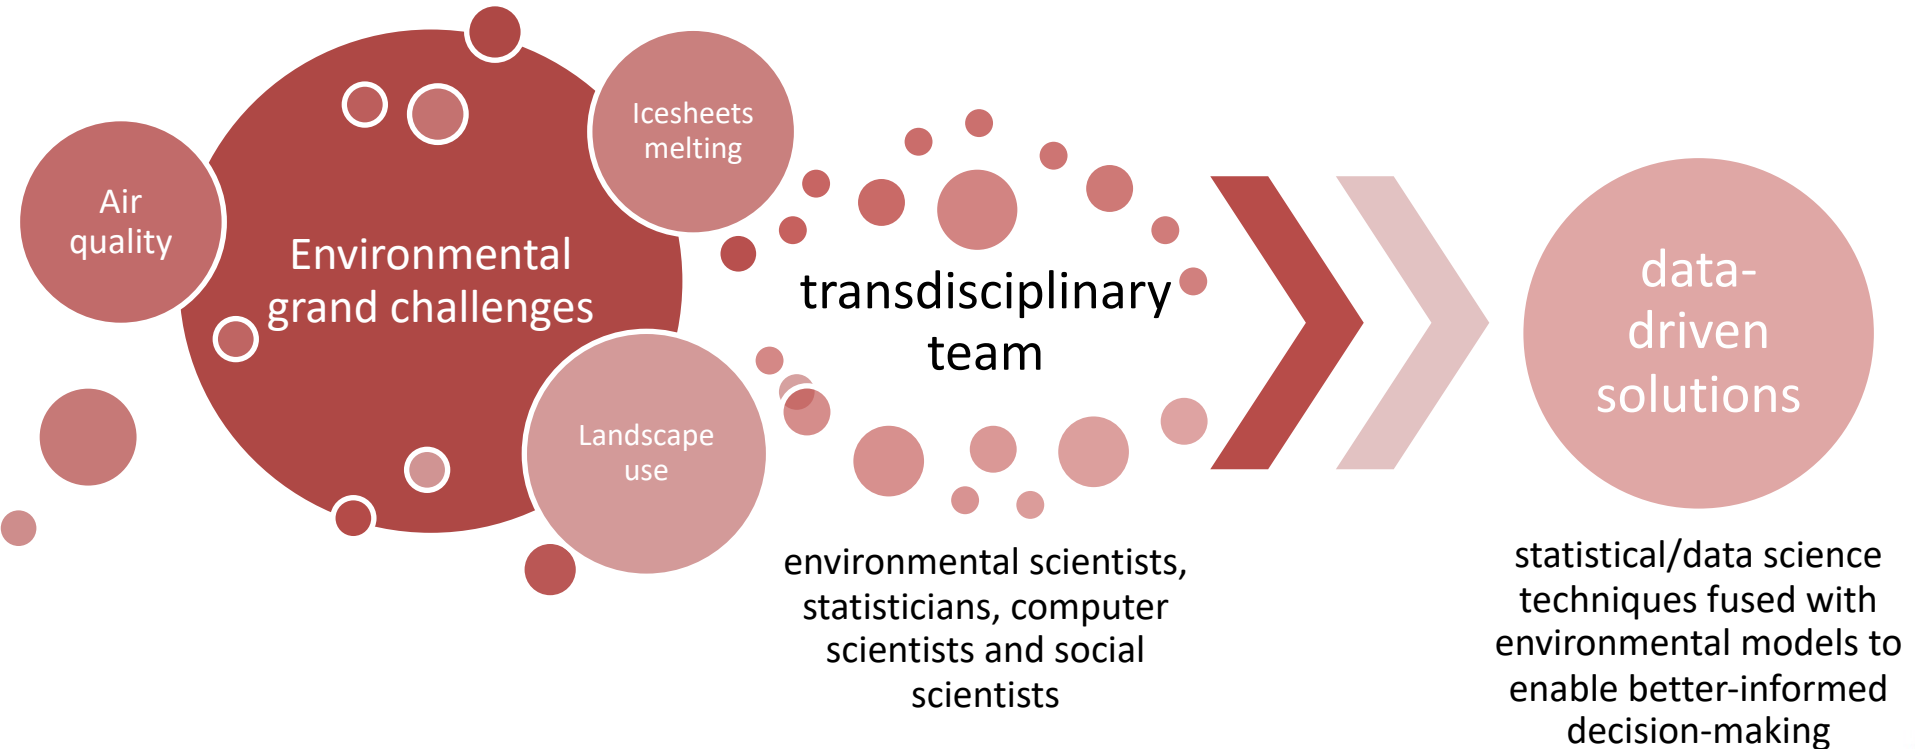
Air quality

Environmental grand challenges

Icesheets melting

Landscape use

transdisciplinary team

environmental scientists, statisticians, computer scientists and social scientists

data-driven solutions

statistical/data science techniques fused with environmental models to enable better-informed decision-making